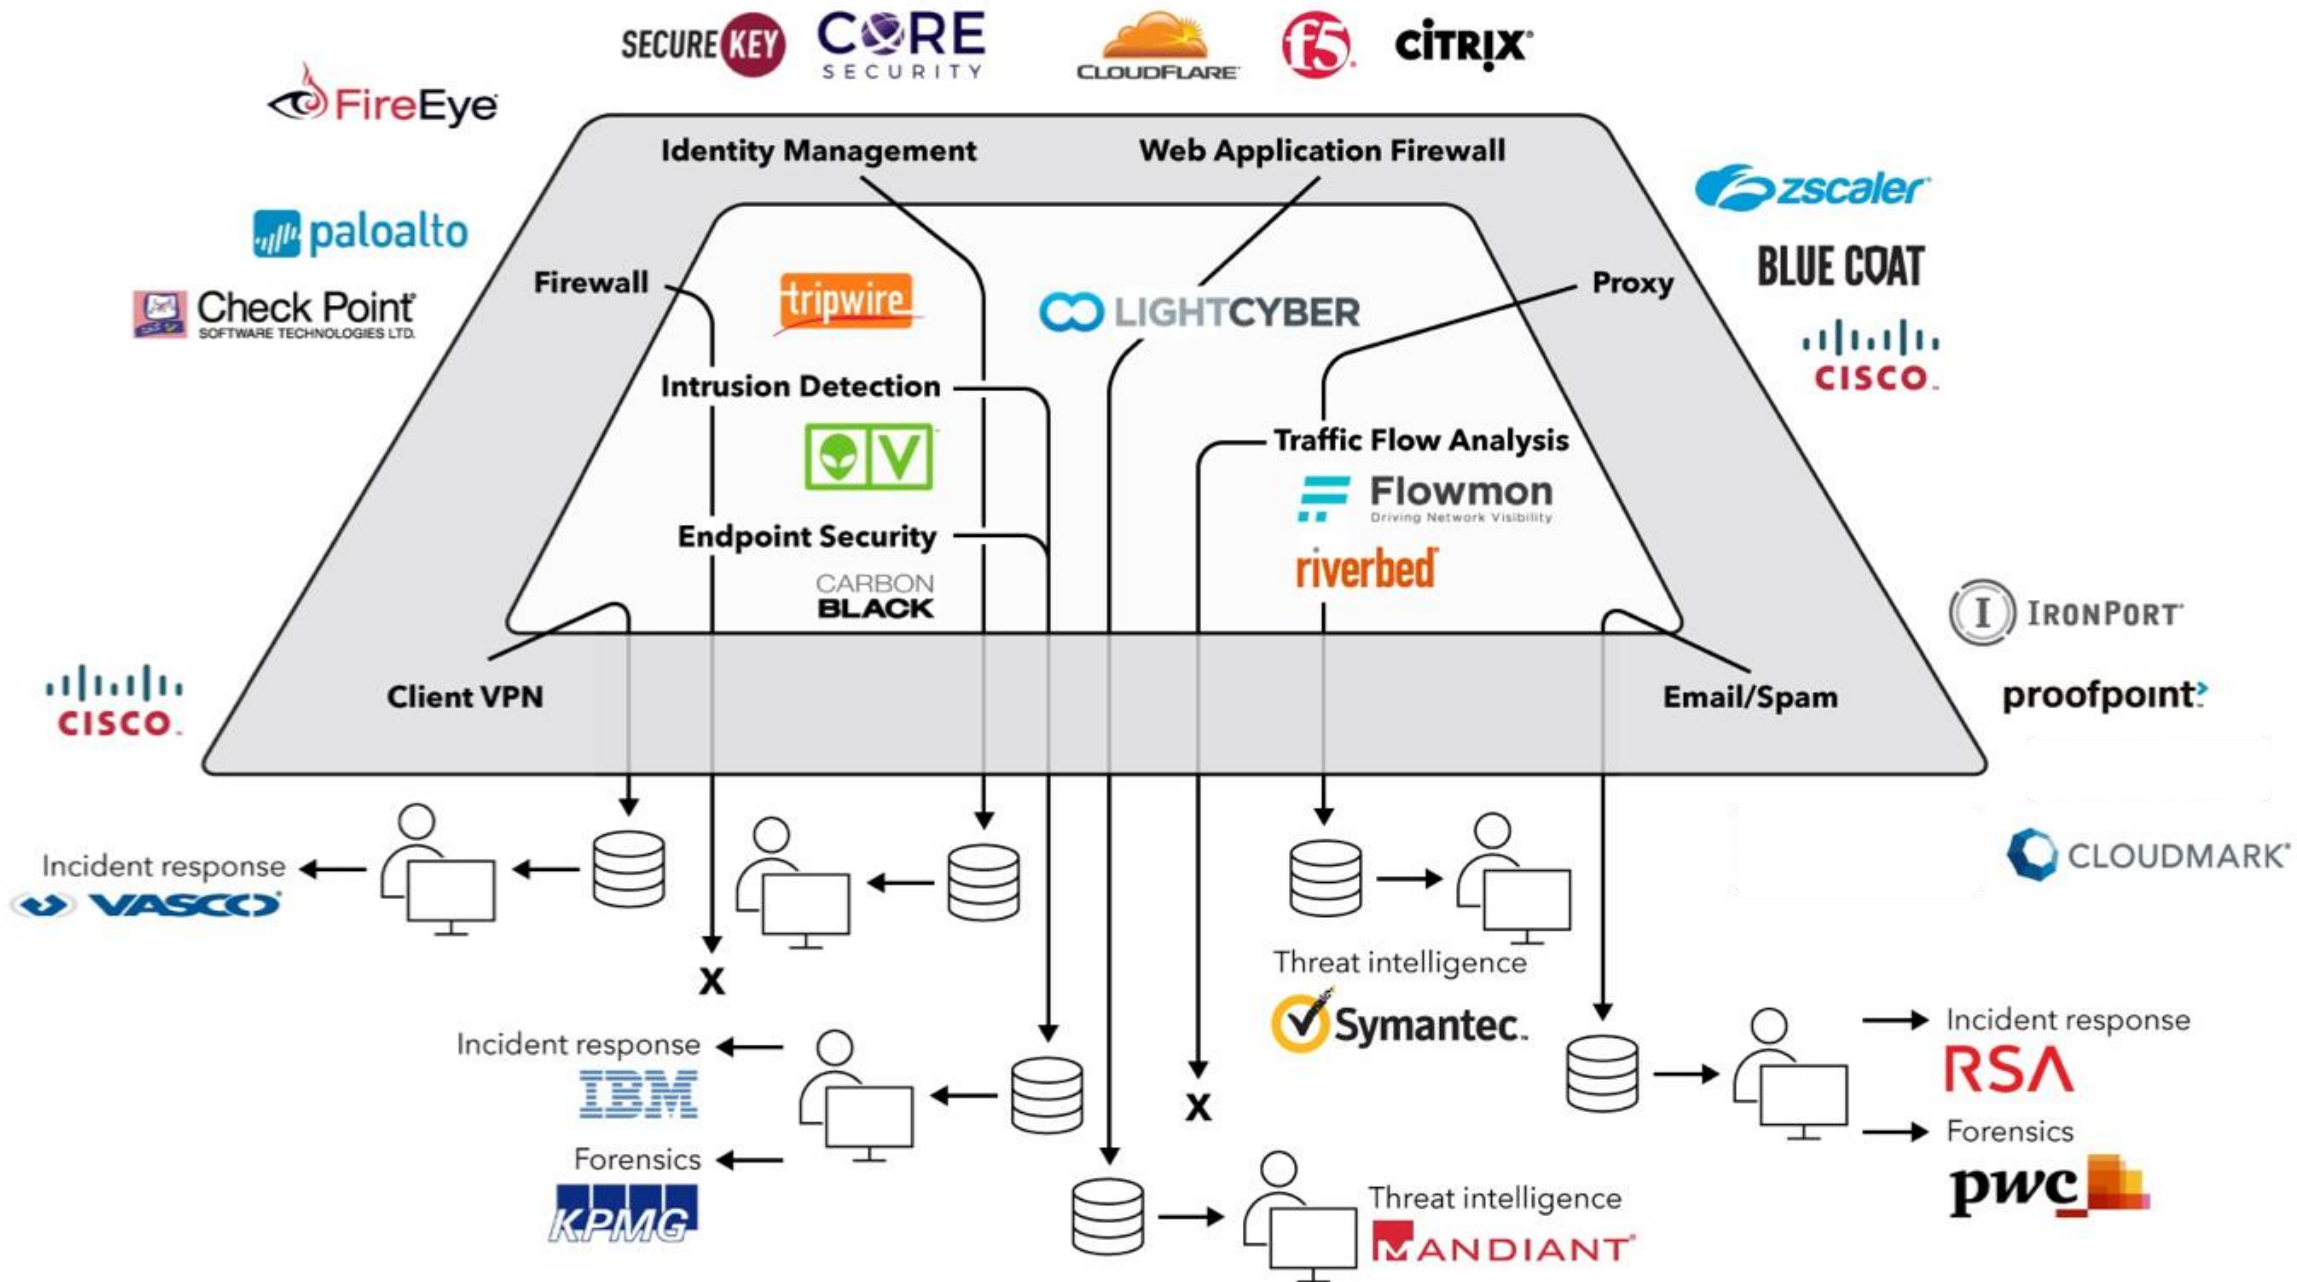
SECURE KEY CORE SECURITY CLOUDFLARE f5 CITRIX

FireEye

Identity Management

Web Application Firewall

zscaler

paloalto

BLUE COAT

Check Point SOFTWARE TECHNOLOGIES LTD.

Firewall

tripwire

LIGHTCYBER

Proxy

CISCO

Intrusion Detection

Traffic Flow Analysis

Flowmon Driving Network Visibility

Endpoint Security

riverbed

CARBON BLACK

IRONPORT

Client VPN

Email/Spam

CISCO

proofpoint

Incident response

VASCO

CLOUDMARK

X

Threat intelligence

Symantec.

Incident response

Incident response

IBM

RSA

X

Forensics

Forensics

KPMG

pwc

Threat intelligence

MANDIANT